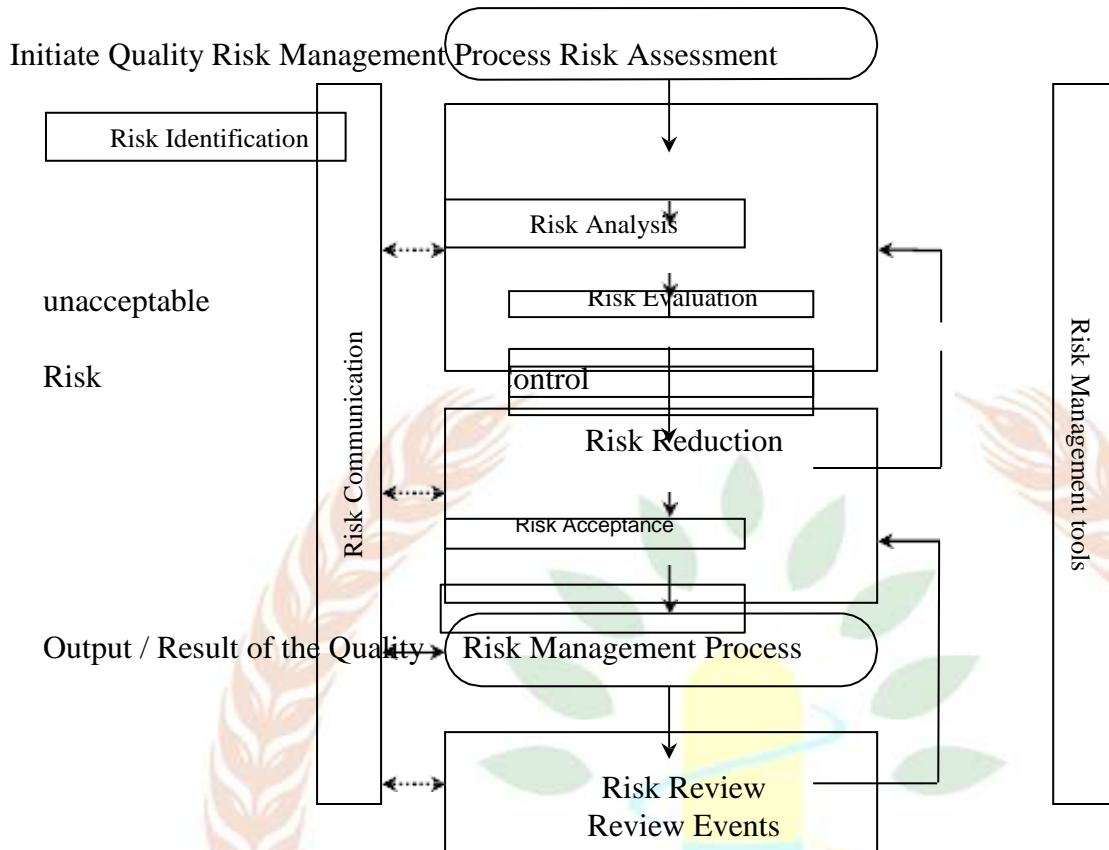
Initiate Quality Risk Management Process Risk Assessment

Risk Identification

Risk Analysis

Risk Evaluation

unacceptable

Risk

Risk Communication

ontrol

Risk Reduction

Risk Acceptance

Risk Management tools

Output / Result of the Quality Risk Management Process

Risk Review
Review Events